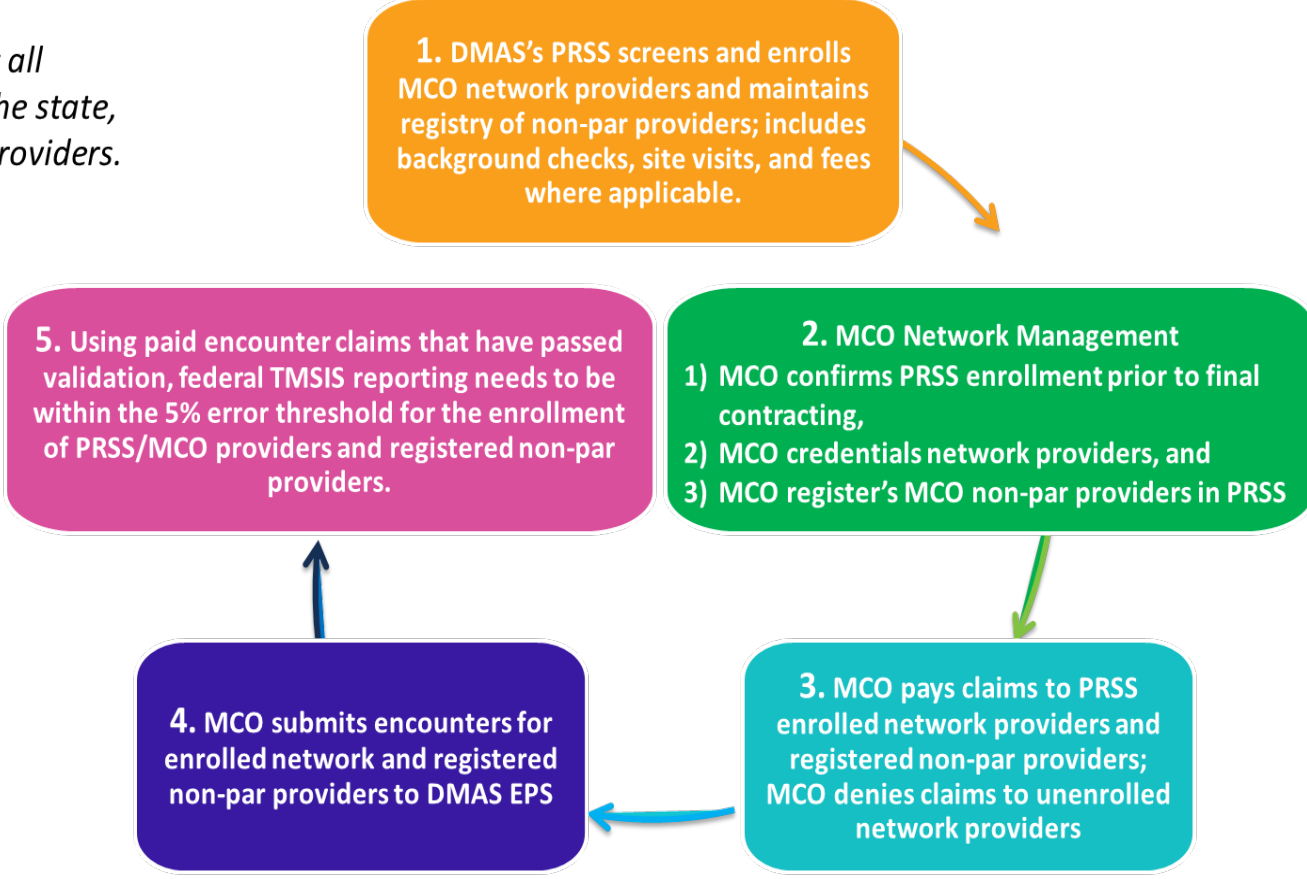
all
he state,
roviders.

1. DMAS's PRSS screens and enrolls MCO network providers and maintains registry of non-par providers; includes background checks, site visits, and fees where applicable.

2. MCO Network Management
1) MCO confirms PRSS enrollment prior to final contracting,
2) MCO credentials network providers, and
3) MCO register's MCO non-par providers in PRSS

3. MCO pays claims to PRSS enrolled network providers and registered non-par providers; MCO denies claims to unenrolled network providers

4. MCO submits encounters for enrolled network and registered non-par providers to DMAS EPS

5. Using paid encounter claims that have passed validation, federal TMSIS reporting needs to be within the 5% error threshold for the enrollment of PRSS/MCO providers and registered non-par providers.